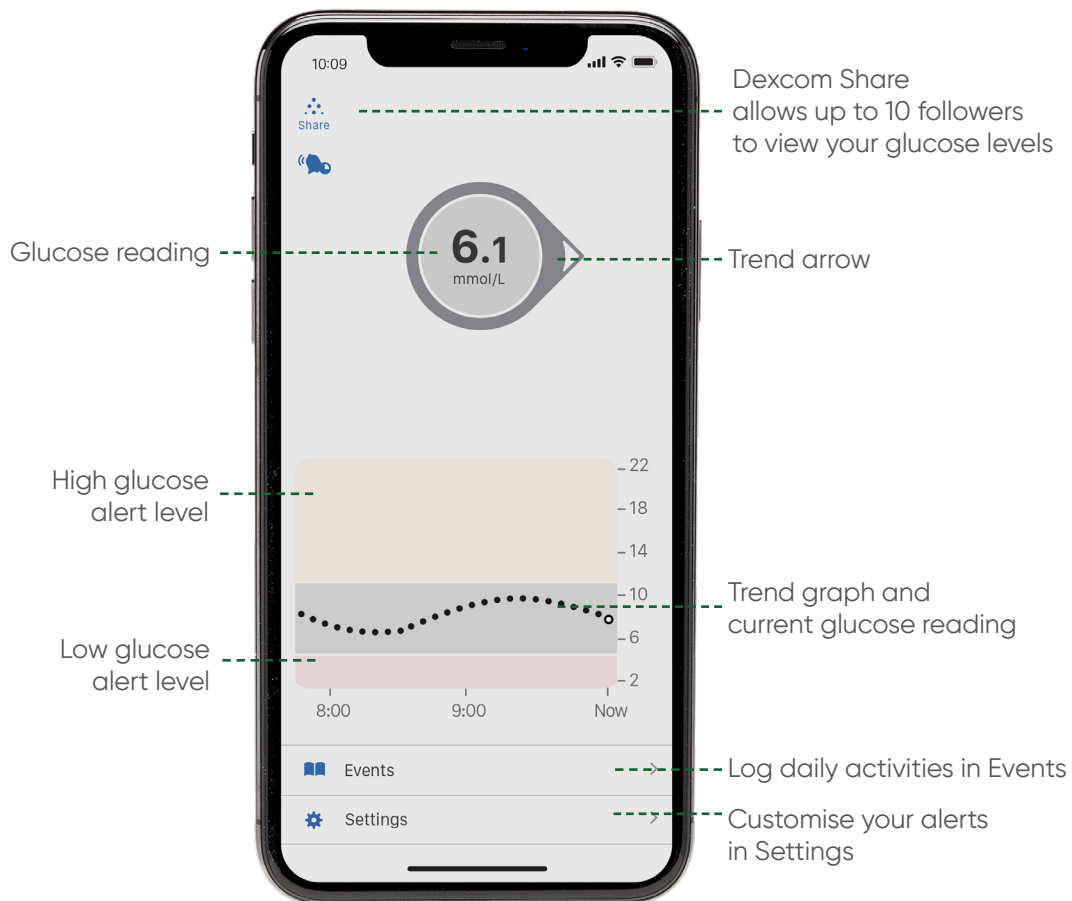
10:09

Share

Dexcom Share allows up to 10 followers to view your glucose levels

Glucose reading

6.1
mmol/L

Trend arrow

High glucose alert level

22
18
14
10
6
2

Trend graph and current glucose reading

Low glucose alert level

8:00
9:00
Now

Events

Log daily activities in Events

Settings

Customise your alerts in Settings